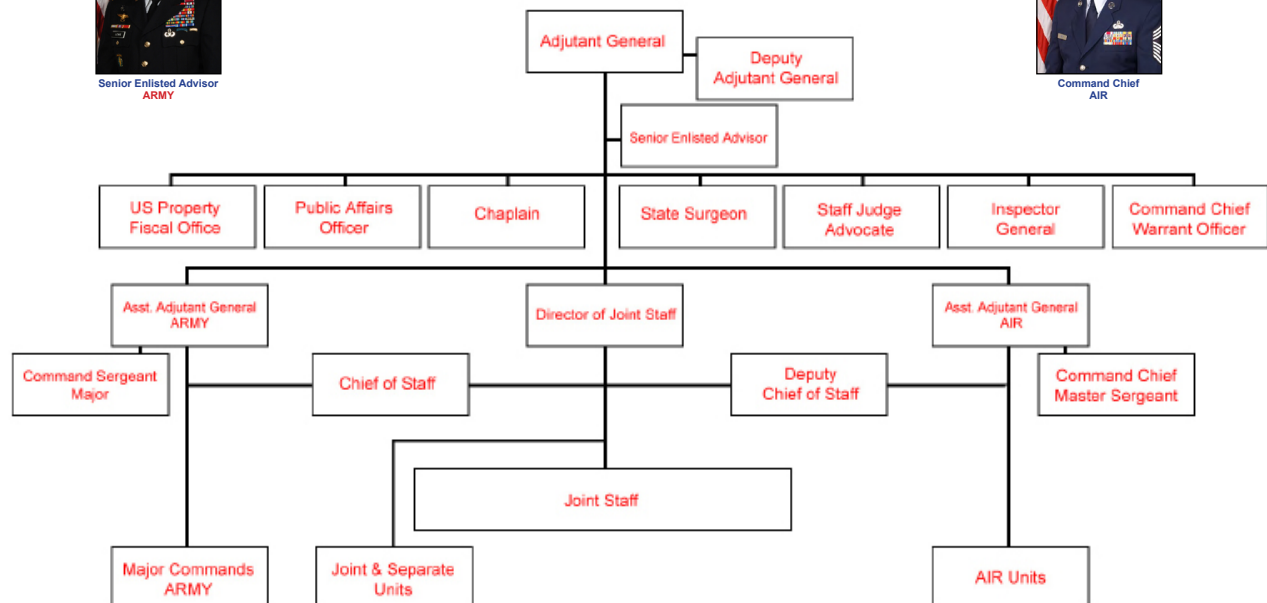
Senior Enlisted Advisor
ARMY

Command Chief
AIR

Adjutant General

Deputy Adjutant General

Senior Enlisted Advisor

US Property Fiscal Office

Public Affairs Officer

Chaplain

State Surgeon

Staff Judge Advocate

Inspector General

Command Chief Warrant Officer

Asst. Adjutant General ARMY

Director of Joint Staff

Asst. Adjutant General AIR

Command Sergeant Major

Chief of Staff

Deputy Chief of Staff

Command Chief Master Sergeant

Joint Staff

Major Commands ARMY

Joint & Separate Units

AIR Units